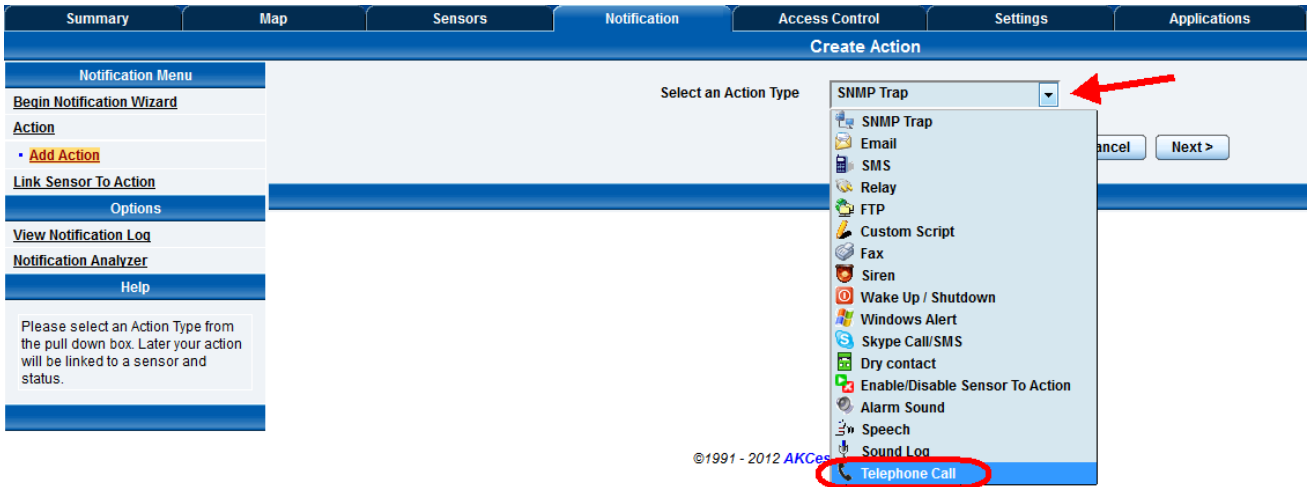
Summary | Map | Sensors | Notification | Access Control | Settings | Applications

Create Action

Notification Menu
Begin Notification Wizard
Action
Add Action
Link Sensor To Action
Options
View Notification Log
Notification Analyzer
Help

Please select an Action Type from the pull down box. Later your action will be linked to a sensor and status.

Select an Action Type
SNMP Trap
SNMP Trap
Email
SMS
Relay
FTP
Custom Script
Fax
Siren
Wake Up / Shutdown
Windows Alert
Skype Call/SMS
Dry contact
Enable/Disable Sensor To Action
Alarm Sound
Speech
Sound Log
Telephone Call

ancel
Next >

©1991 - 2012 AKCes